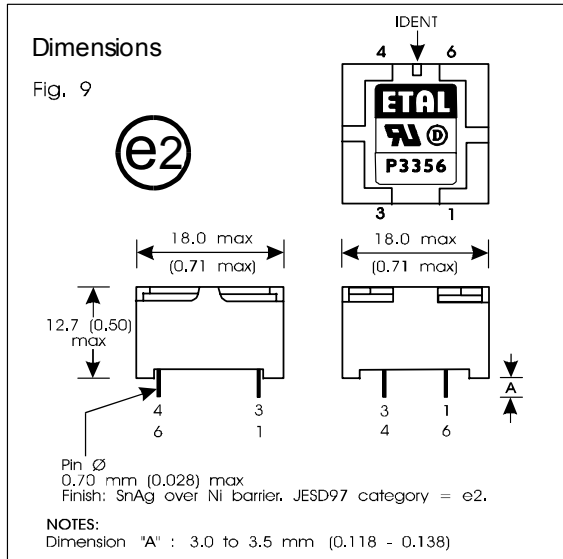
Dimensions

Fig. 9

e2

IDENT

4 6

ETAL

P3356

3 1

18.0 max
(0.71 max)

18.0 max
(0.71 max)

12.7 (0.50) max

A

4 3
6 1

3 1
4 6

Pin Ø
0.70 mm (0.028) max
Finish: SnAg over Ni barrier. JESD97 category = e2.

NOTES:
Dimension "A" : 3.0 to 3.5 mm (0.118 - 0.138)